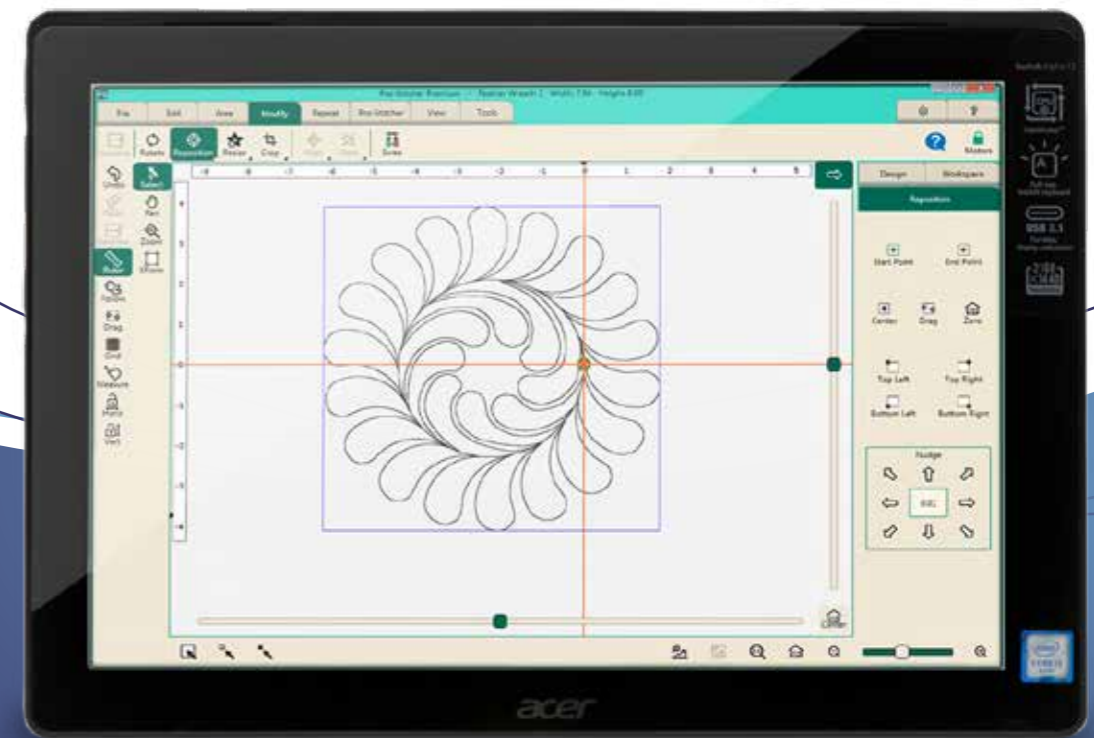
Pro-Stitcher Premium - Feather Wreath 2 - Width 7.86 - Height 8.00

File
Edit
Area
Modify
Repeat
Pro-Stitcher
View
Tools

Rotate
Reposition
Resize
Crop
Skew

Motors

Undo
Select
Pan
Zoom
Show
Ruler
Nodes
Drag
Grid
Measure
Points
Vert

Design
Workspace
Reposition

Start Point
End Point
Center
Drag
Zero
Top Left
Top Right
Bottom Left
Bottom Right

Nudge
SKL

acer